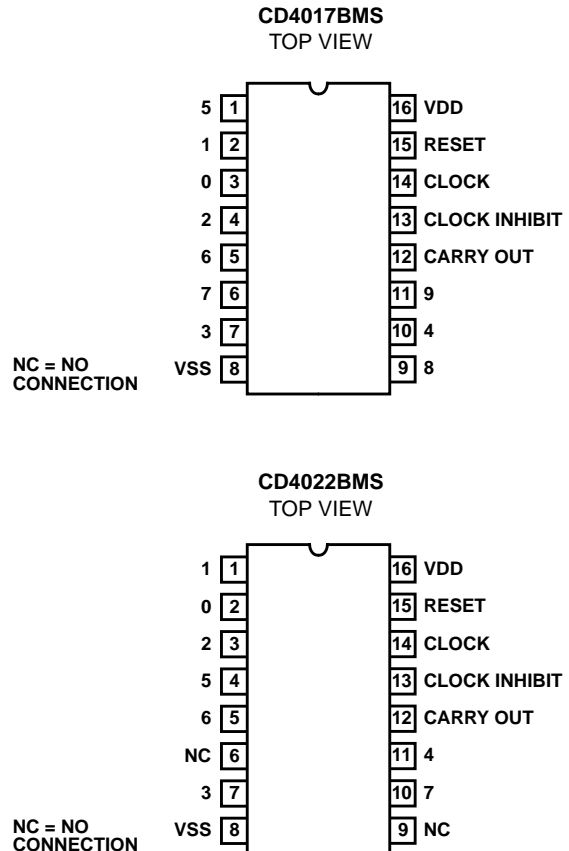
CD4017BMS
TOP VIEW

5 1
1 2
0 3
2 4
6 5
7 6
3 7
VSS 8

16 VDD
15 RESET
14 CLOCK
13 CLOCK INHIBIT
12 CARRY OUT
11 9
10 4
9 8

NC = NO CONNECTION

CD4022BMS
TOP VIEW

1 1
0 2
2 3
5 4
6 5
NC 6
3 7
VSS 8

16 VDD
15 RESET
14 CLOCK
13 CLOCK INHIBIT
12 CARRY OUT
11 4
10 7
9 NC

NC = NO CONNECTION